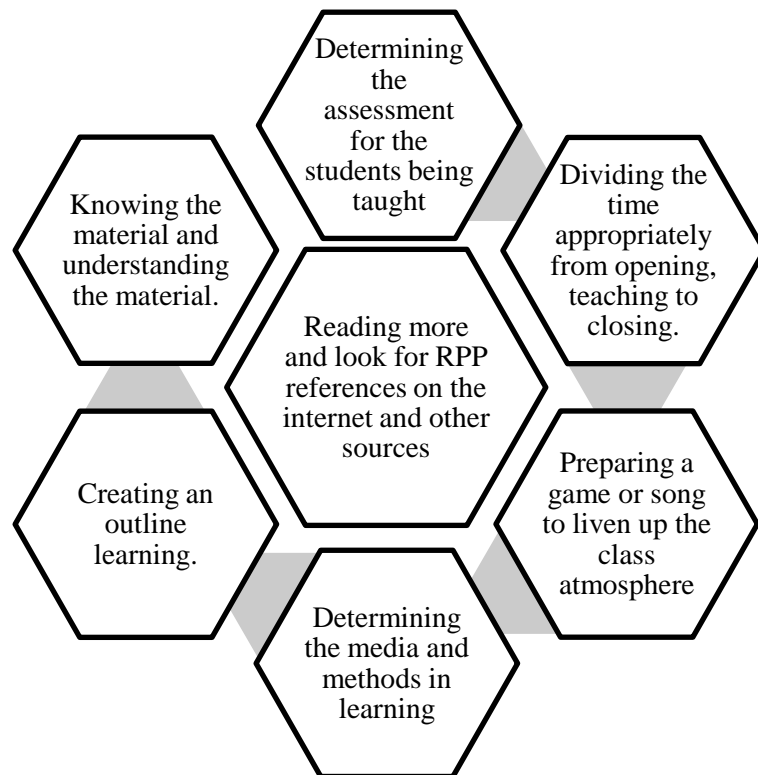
Determining the assessment for the students being taught

Dividing the time appropriately from opening, teaching to closing.

Preparing a game or song to liven up the class atmosphere

Determining the media and methods in learning

Creating an outline learning.

Knowing the material and understanding the material.

Reading more and look for RPP references on the internet and other sources